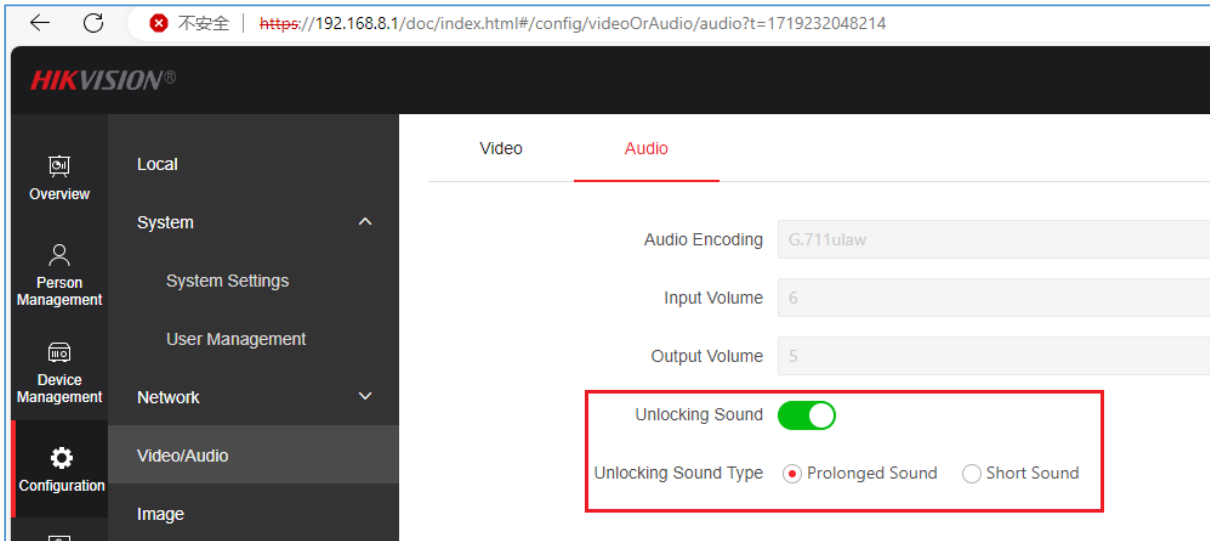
不安全 | https://192.168.8.1/doc/index.html#/config/videoOrAudio/audio?t=1719232048214

HIKVISION®

Overview

Person Management

Device Management

Configuration

Local

System

System Settings

User Management

Network

Video/Audio

Image

Video

Audio

Audio Encoding G.711ulaw

Input Volume 6

Output Volume 5

Unlocking Sound

Unlocking Sound Type Prolonged Sound Short Sound